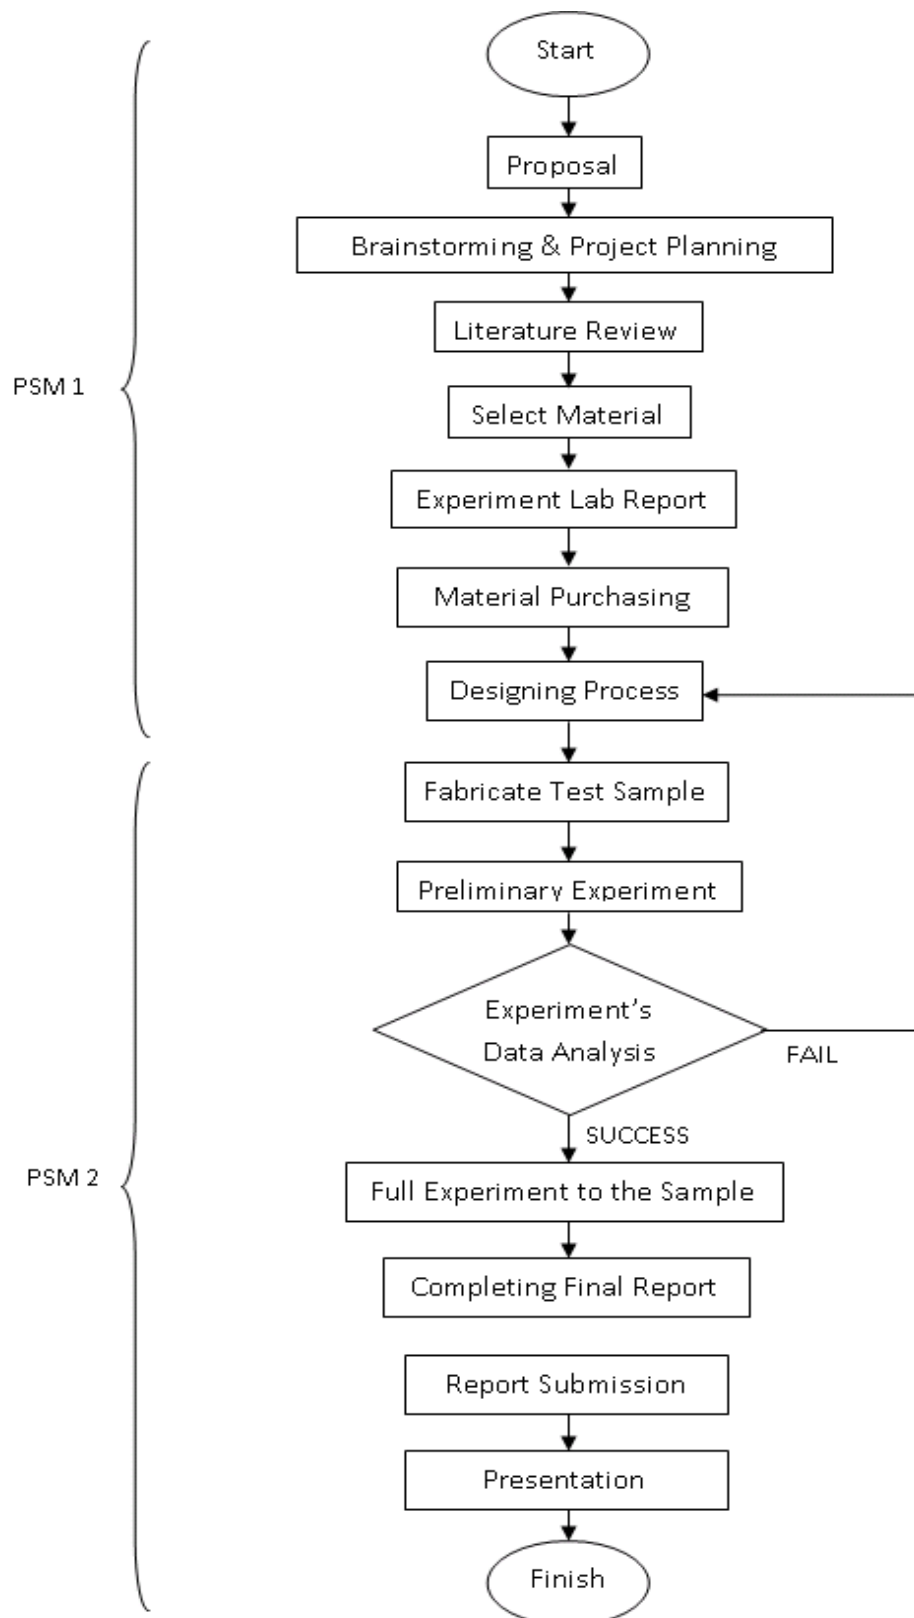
PSM 1

Start

Proposal

Brainstorming & Project Planning

Literature Review

Select Material

Experiment Lab Report

Material Purchasing

Designing Process

PSM 2

Fabricate Test Sample

Preliminary Experiment

Experiment's Data Analysis

FAIL

SUCCESS

Full Experiment to the Sample

Completing Final Report

Report Submission

Presentation

Finish